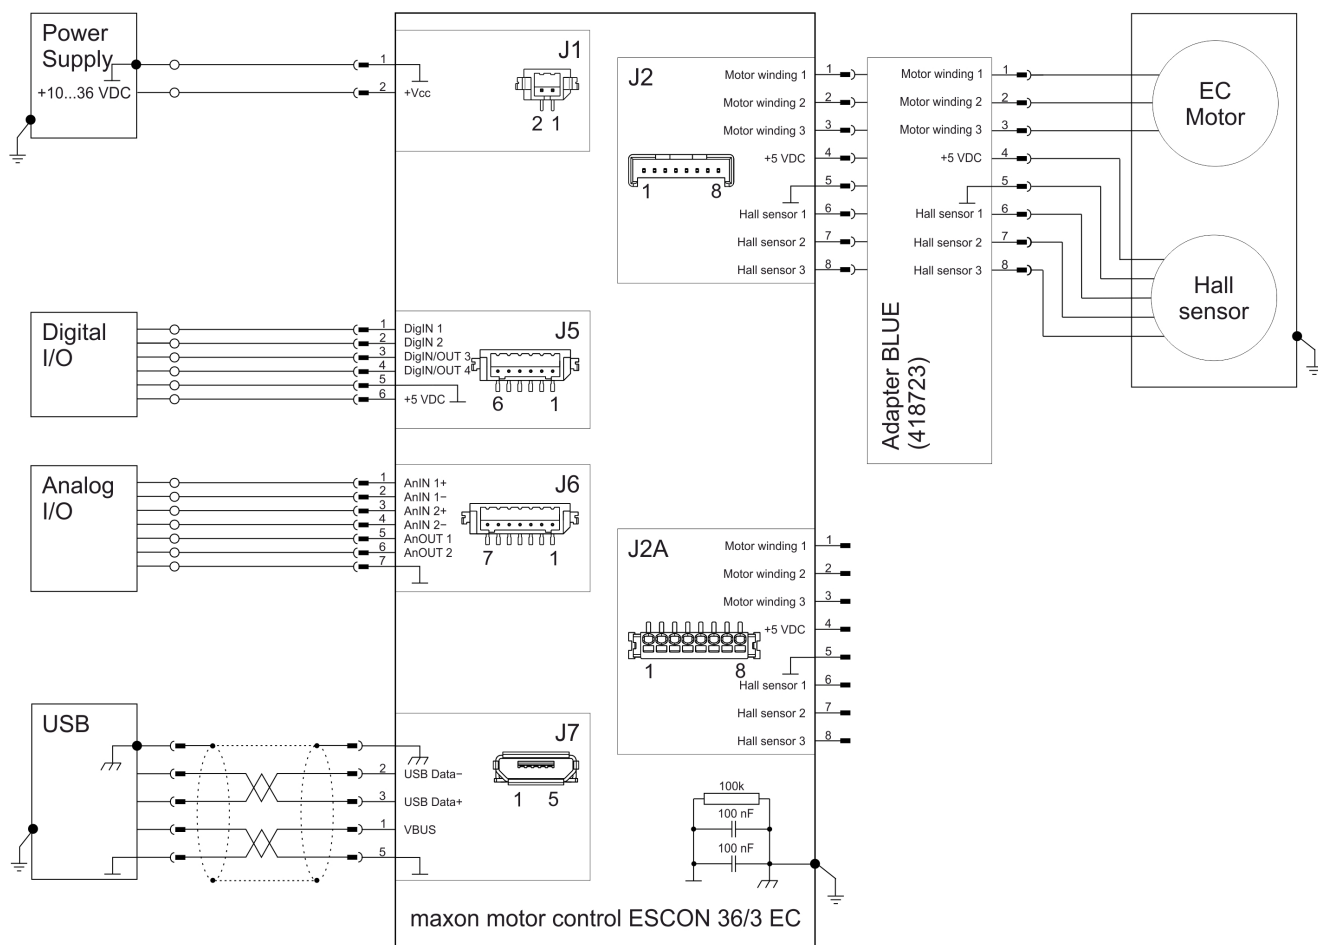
Power Supply
+10...36 VDC

1
2
+Vcc
J1
2 1

J2
Motor winding 1
Motor winding 2
Motor winding 3
+5 VDC
Hall sensor 1
Hall sensor 2
Hall sensor 3
1
8
1
2
3
4
5
6
7
8

Motor winding 1
Motor winding 2
Motor winding 3
+5 VDC
Hall sensor 1
Hall sensor 2
Hall sensor 3
1
2
3
4
5
6
7
8
Adapter BLUE (418723)

EC Motor
Hall sensor

Digital I/O
1
2
3
4
5
6
DigIN 1
DigIN 2
DigIN/OUT 3
DigIN/OUT 4
+5 VDC
J5
6 1

Analog I/O
1
2
3
4
5
6
7
AnIN 1+
AnIN 1−
AnIN 2+
AnIN 2−
AnOUT 1
AnOUT 2
J6
7 1

J2A
Motor winding 1
Motor winding 2
Motor winding 3
+5 VDC
Hall sensor 1
Hall sensor 2
Hall sensor 3
1
8
1
2
3
4
5
6
7
8

USB
2
3
1
5
USB Data−
USB Data+
VBUS
J7
1 5

100k
100 nF
100 nF

maxon motor control ESCON 36/3 EC